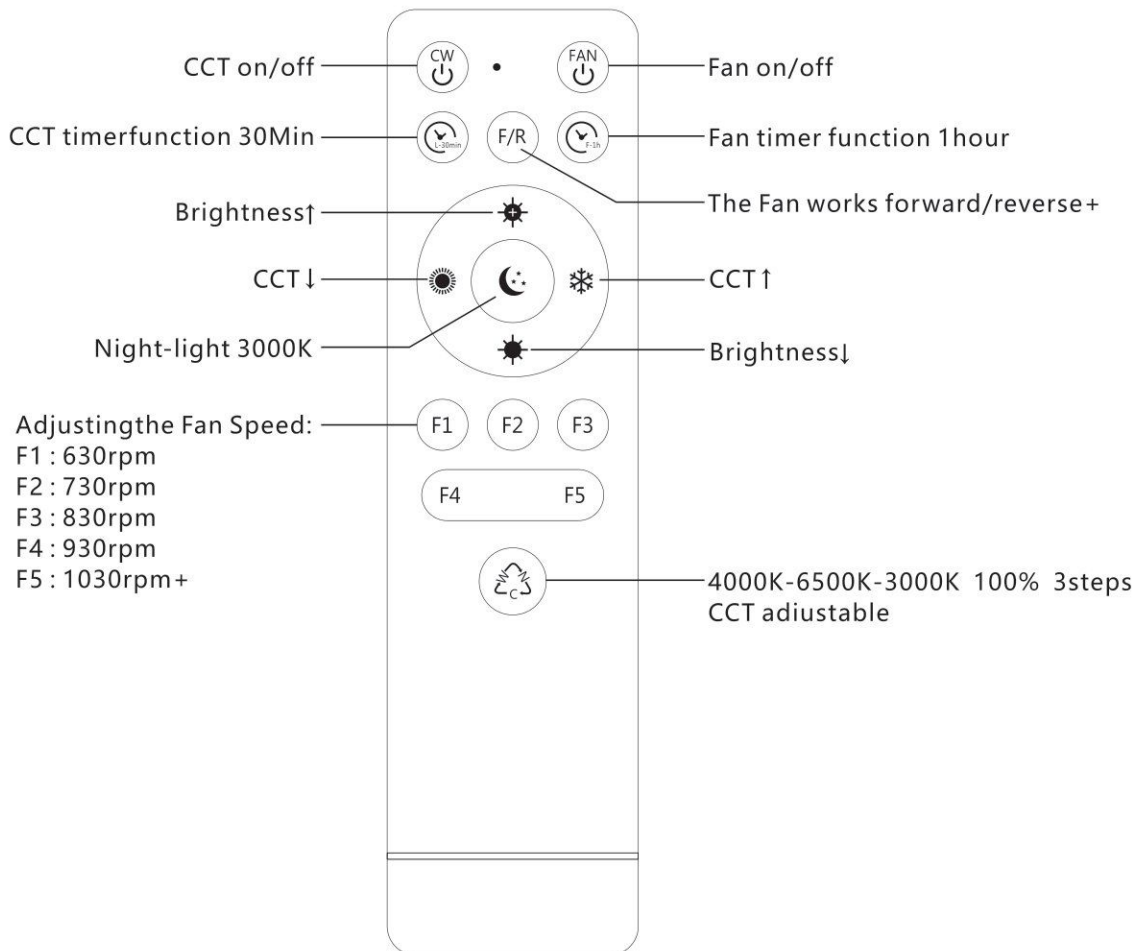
CCT on/off
CW
FAN
Fan on/off

CCT timerfunction 30Min
L-30min
F/R
F-1h
Fan timer function 1hour

The Fan works forward/reverse+

Brightness↑

CCT↓

CCT↑

Night-light 3000K

Brightness↓

Adjustingthe Fan Speed:
F1 : 630rpm
F2 : 730rpm
F3 : 830rpm
F4 : 930rpm
F5 : 1030rpm+

F1 F2 F3
F4 F5

W N C

4000K-6500K-3000K 100% 3steps CCT adiustable